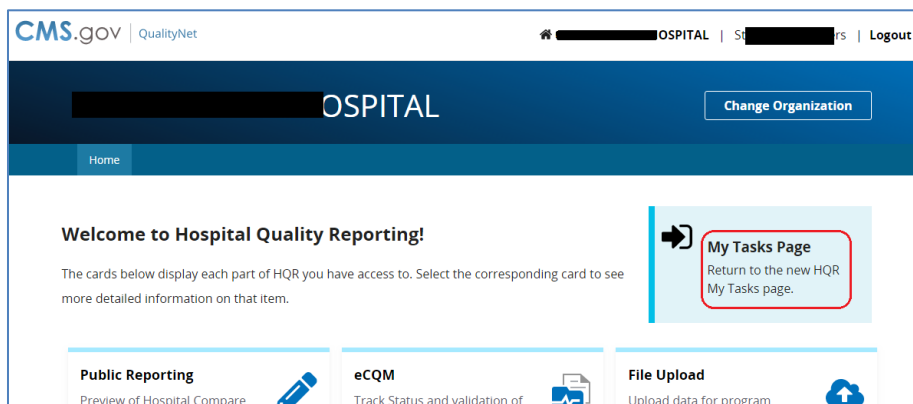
CMS.gov | QualityNet

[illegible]OSPITAL | St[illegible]rs | Logout

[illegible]OSPITAL

Change Organization

Home

Welcome to Hospital Quality Reporting!

The cards below display each part of HQR you have access to. Select the corresponding card to see more detailed information on that item.

My Tasks Page
Return to the new HQR My Tasks page.

Public Reporting
Preview of Hospital Compare

eCQM
Track Status and validation of

File Upload
Upload data for program